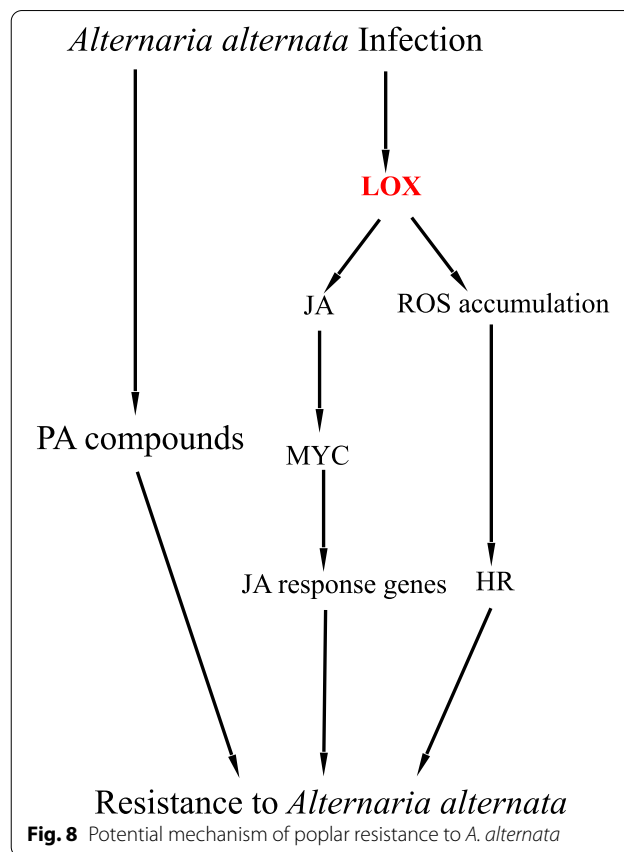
Alternaria alternata Infection

LOX

JA

ROS accumulation

PA compounds

MYC

JA response genes

HR

Resistance to Alternaria alternata

Fig. 8 Potential mechanism of poplar resistance to A. alternata